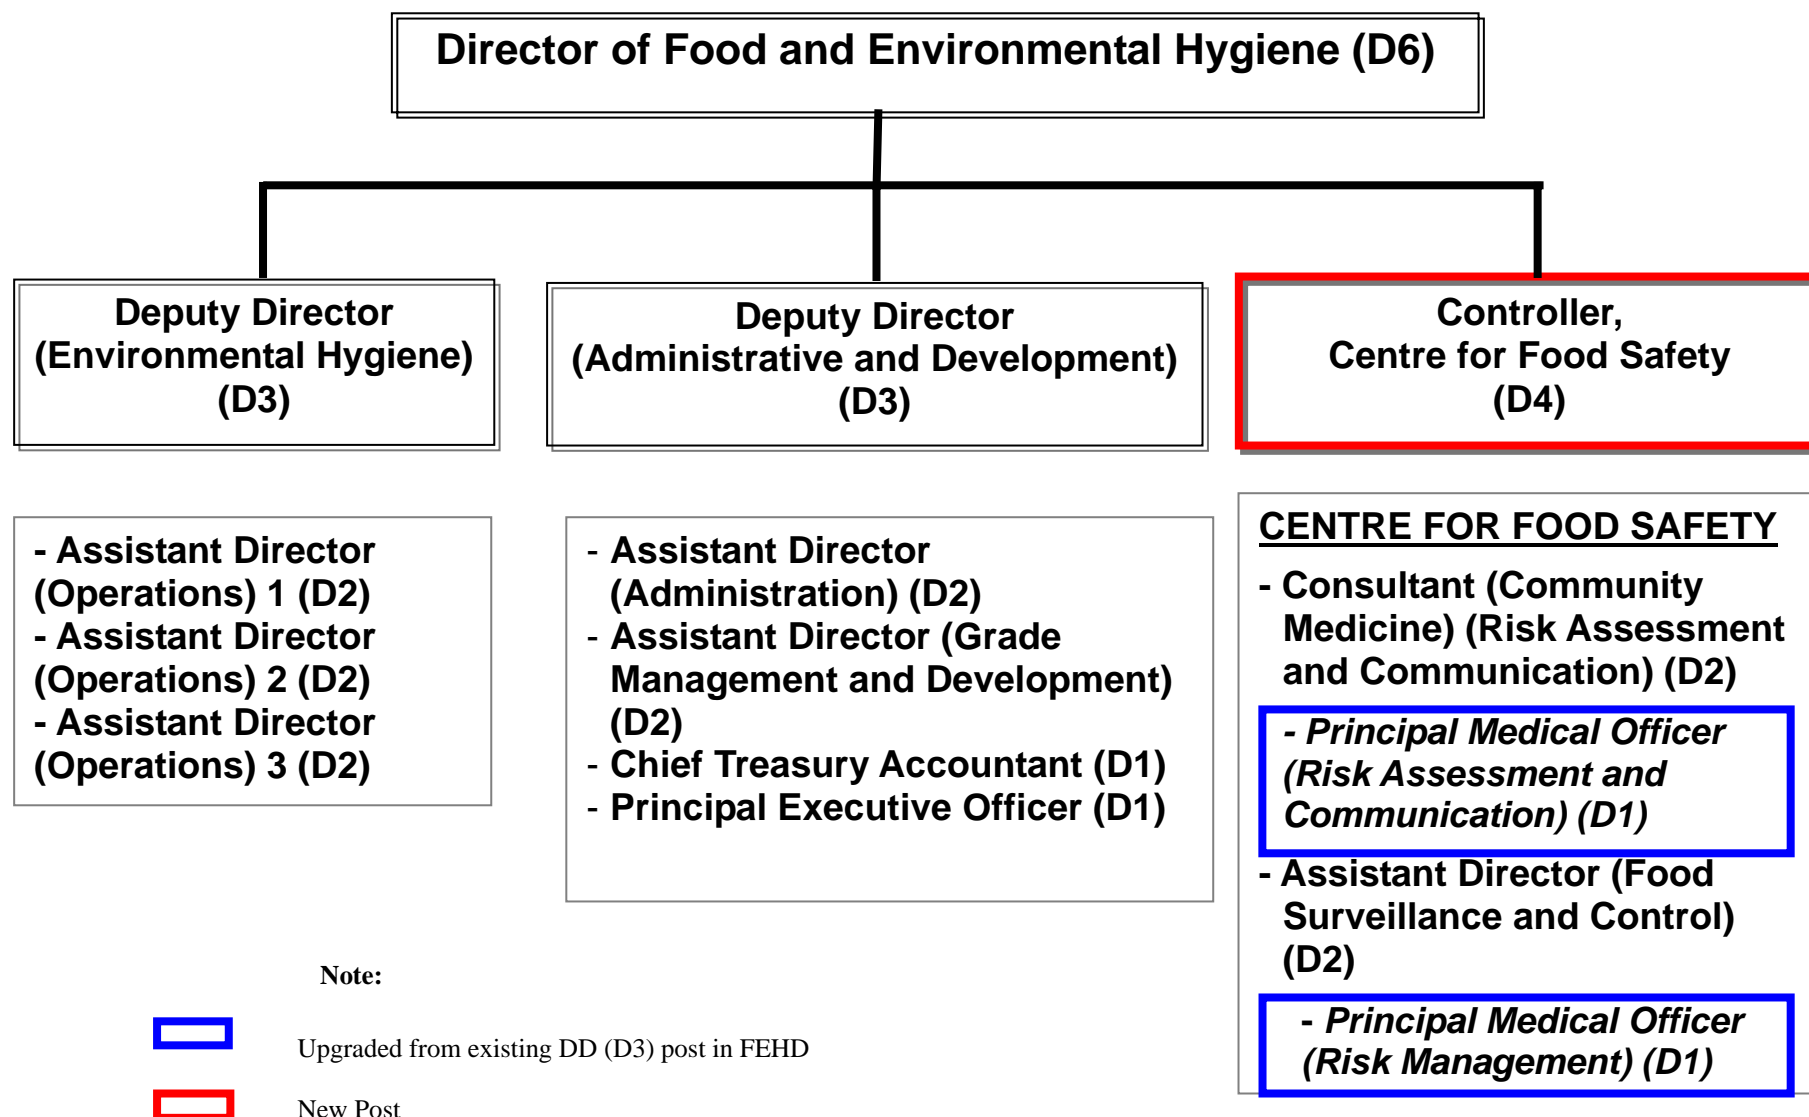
Director of Food and Environmental Hygiene (D6)

Deputy Director (Environmental Hygiene) (D3)

Deputy Director (Administrative and Development) (D3)

Controller, Centre for Food Safety (D4)

- Assistant Director (Operations) 1 (D2)
- Assistant Director (Operations) 2 (D2)
- Assistant Director (Operations) 3 (D2)

- Assistant Director (Administration) (D2)
- Assistant Director (Grade Management and Development) (D2)
- Chief Treasury Accountant (D1)
- Principal Executive Officer (D1)

CENTRE FOR FOOD SAFETY
- Consultant (Community Medicine) (Risk Assessment and Communication) (D2)
- Principal Medical Officer (Risk Assessment and Communication) (D1)
- Assistant Director (Food Surveillance and Control) (D2)
- Principal Medical Officer (Risk Management) (D1)

Note:

Upgraded from existing DD (D3) post in FEHD

New Post